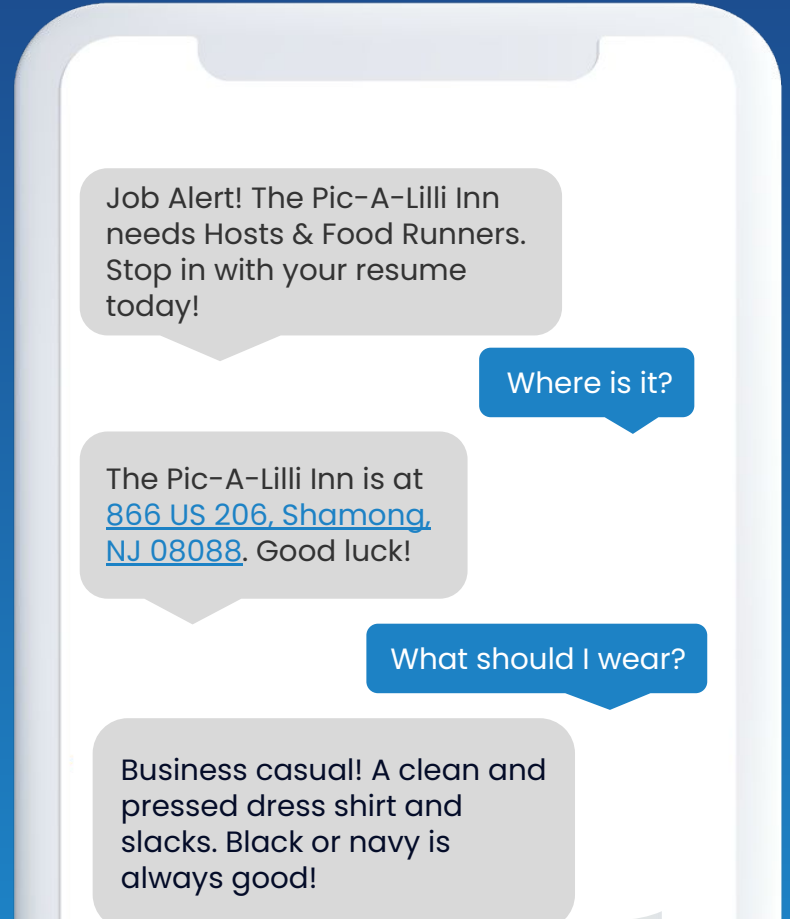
Job Alert! The Pic-A-Lilli Inn needs Hosts & Food Runners. Stop in with your resume today!

Where is it?

The Pic-A-Lilli Inn is at 866 US 206, Shamong, NJ 08088. Good luck!

What should I wear?

Business casual! A clean and pressed dress shirt and slacks. Black or navy is always good!